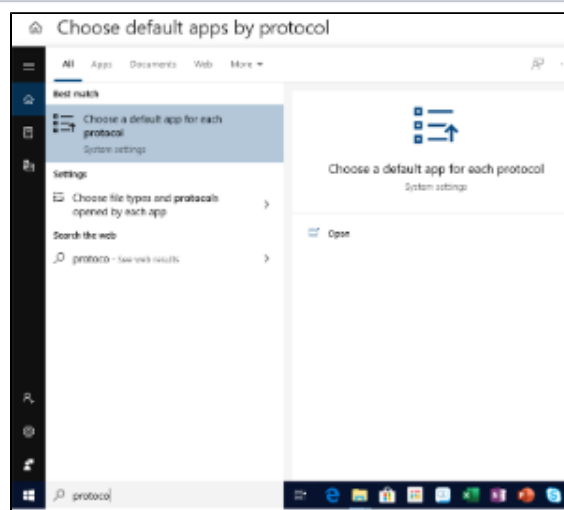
Choose default apps by protocol

All Apps Documents Web More

Best match

Choose a default app for each protocol
System settings

Settings

Choose file types and protocols opened by each app

Search the web

protoco - See web results

Choose a default app for each protocol
System settings

Open

protoco